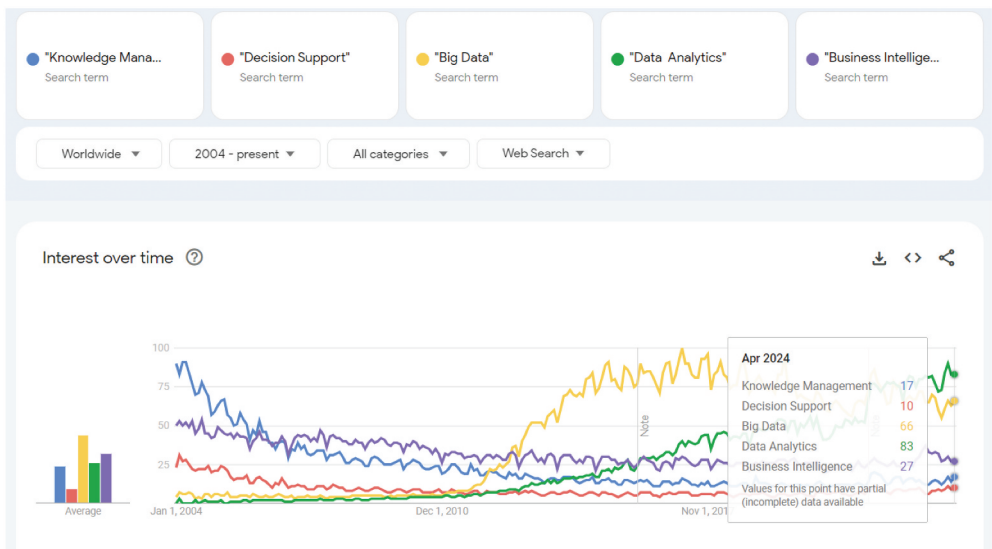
"Knowledge Mana...
Search term

"Decision Support"
Search term

"Big Data"
Search term

"Data Analytics"
Search term

"Business Intellige...
Search term

Worldwide ▾
2004 - present ▾
All categories ▾
Web Search ▾

Interest over time ?

100
75
50
25

Average

Jan 1, 2004
Dec 1, 2010
Nov 1, 201
Note

Apr 2024
Knowledge Management 17
Decision Support 10
Big Data 66
Data Analytics 83
Business Intelligence 27
Values for this point have partial (incomplete) data available